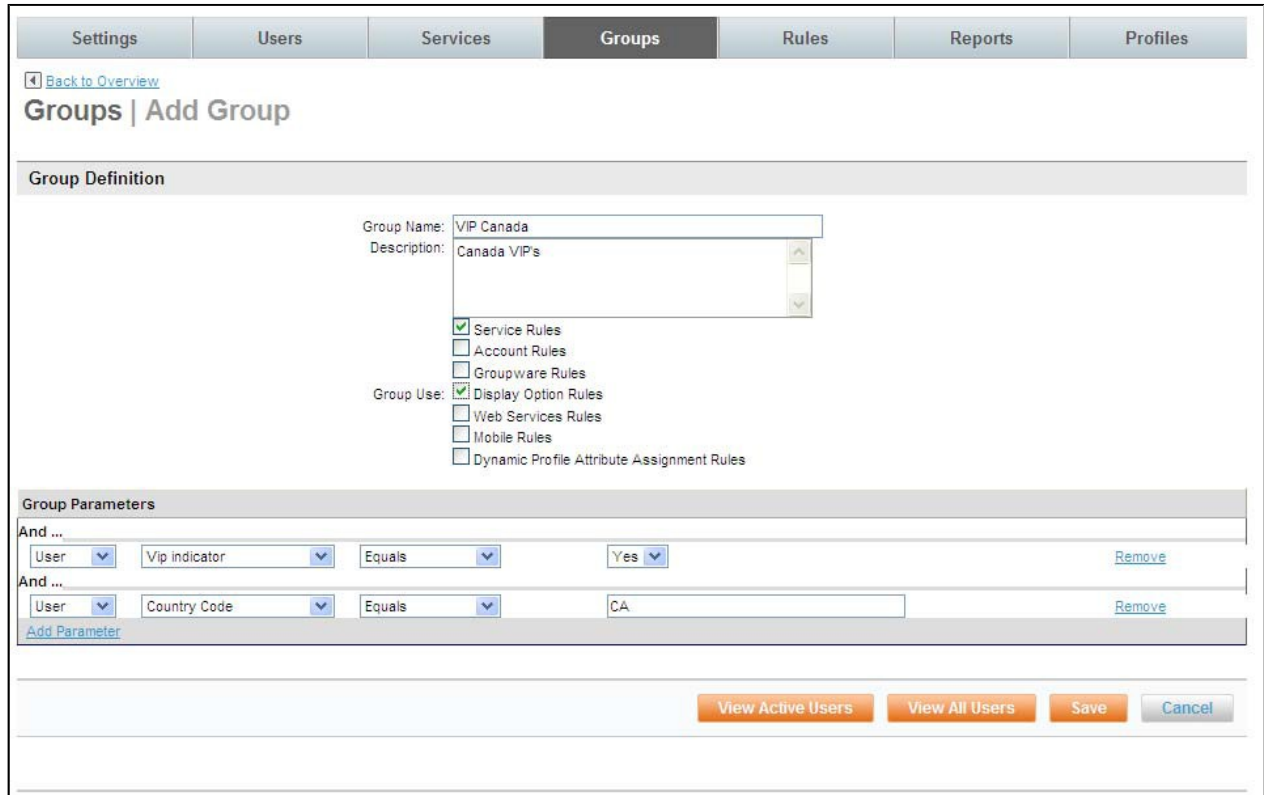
Settings Users Services Groups Rules Reports Profiles

Back to Overview

Groups | Add Group

Group Definition

Group Name: VIP Canada

Description: Canada VIP's

Group Use:
Service Rules
Account Rules
Groupware Rules
Display Option Rules
Web Services Rules
Mobile Rules
Dynamic Profile Attribute Assignment Rules

Group Parameters

And ...

User | Vip indicator | Equals | Yes | Remove

And ...

User | Country Code | Equals | CA | Remove

Add Parameter

View Active Users View All Users Save Cancel